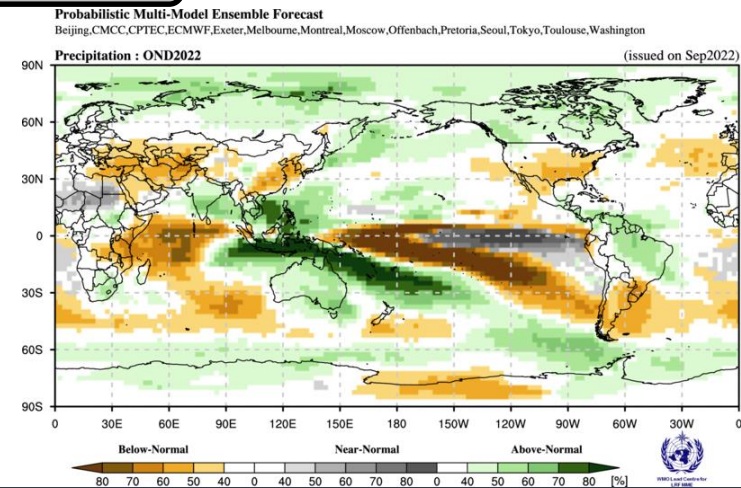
Probabilistic Multi-Model Ensemble Forecast
Beijing,CMCC,CPTEC,ECMWF,Exeter,Melbourne,Montreal,Moscow,Offenbach,Pretoria,Seoul,Tokyo,Toulouse,Washington

Precipitation : OND2022

(issued on Sep2022)

90N
60N
30N
0
30S
60S
90S

0 30E 60E 90E 120E 150E 180 150W 120W 90W 60W 30W 0

Below-Normal

Near-Normal

Above-Normal

80 70 60 50 40 0 40 50 60 70 80 0 40 50 60 70 80 [%]

WMO Lead Centre for LRF MME